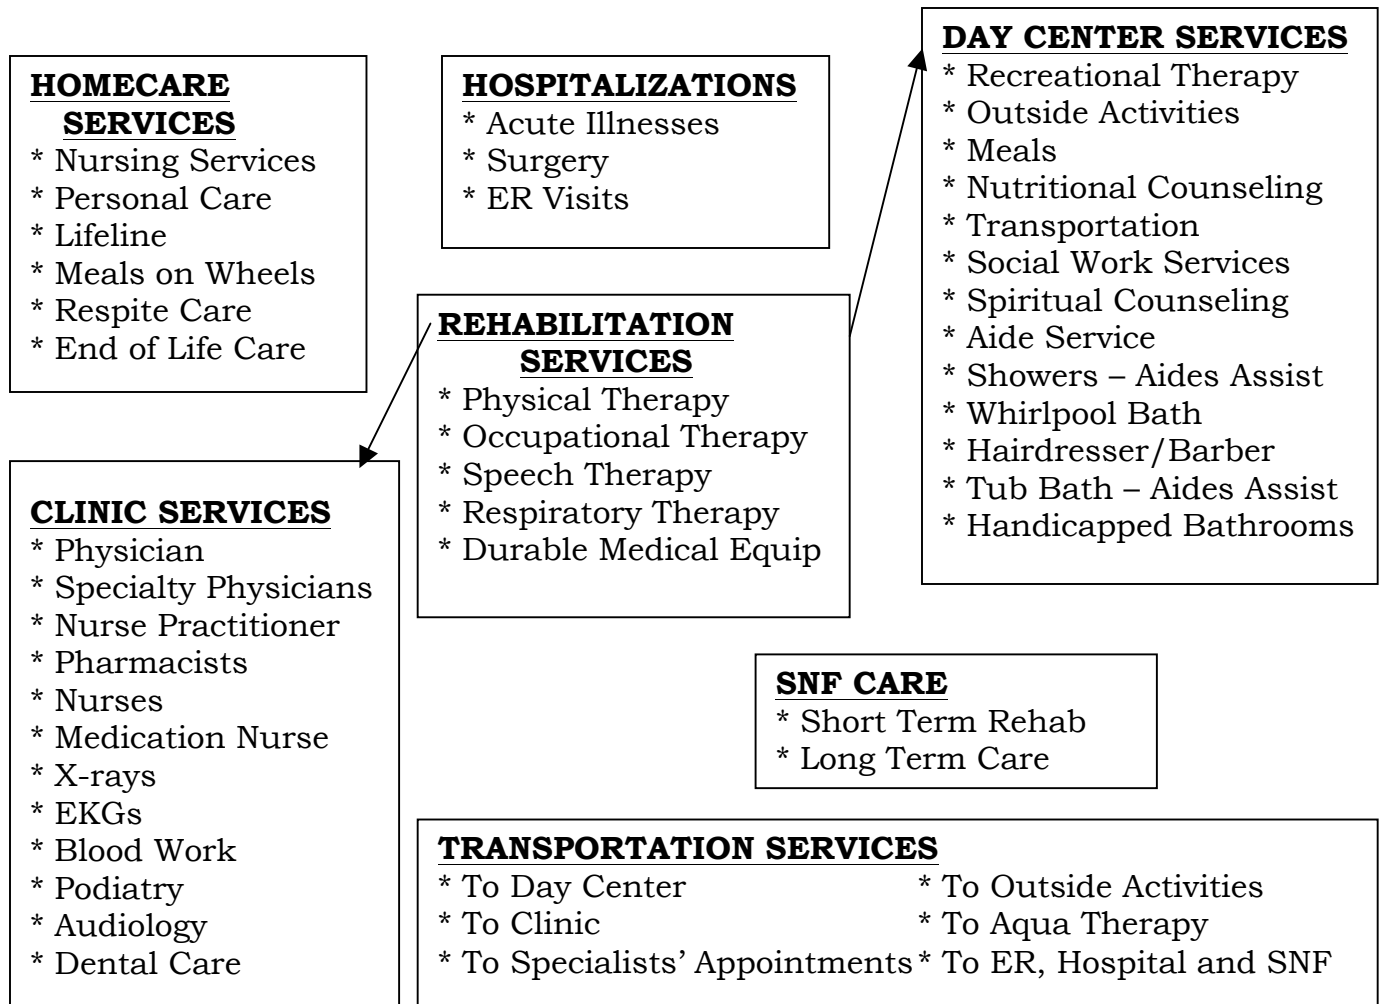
**HOMECARE SERVICES**
* Nursing Services
* Personal Care
* Lifeline
* Meals on Wheels
* Respite Care
* End of Life Care

**HOSPITALIZATIONS**
* Acute Illnesses
* Surgery
* ER Visits

**DAY CENTER SERVICES**
* Recreational Therapy
* Outside Activities
* Meals
* Nutritional Counseling
* Transportation
* Social Work Services
* Spiritual Counseling
* Aide Service
* Showers – Aides Assist
* Whirlpool Bath
* Hairdresser/Barber
* Tub Bath – Aides Assist
* Handicapped Bathrooms

**REHABILITATION SERVICES**
* Physical Therapy
* Occupational Therapy
* Speech Therapy
* Respiratory Therapy
* Durable Medical Equip

**CLINIC SERVICES**
* Physician
* Specialty Physicians
* Nurse Practitioner
* Pharmacists
* Nurses
* Medication Nurse
* X-rays
* EKGs
* Blood Work
* Podiatry
* Audiology
* Dental Care

**SNF CARE**
* Short Term Rehab
* Long Term Care

**TRANSPORTATION SERVICES**
* To Day Center
* To Clinic
* To Specialists' Appointments
* To Outside Activities
* To Aqua Therapy
* To ER, Hospital and SNF